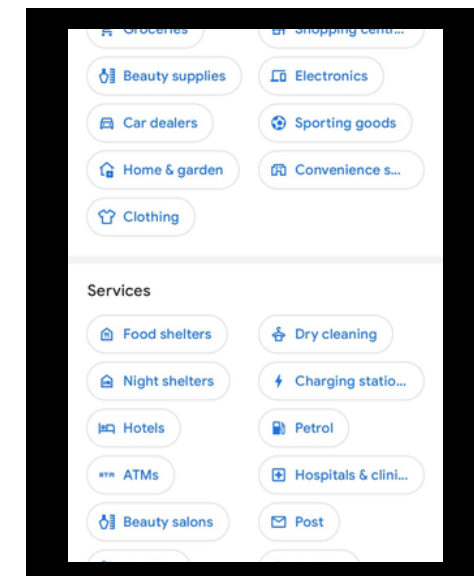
Groceries
Shopping centr...
Beauty supplies
Electronics
Car dealers
Sporting goods
Home & garden
Convenience s...
Clothing

Services
Food shelters
Dry cleaning
Night shelters
Charging statio...
Hotels
Petrol
ATM ATMs
Hospitals & clini...
Beauty salons
Post